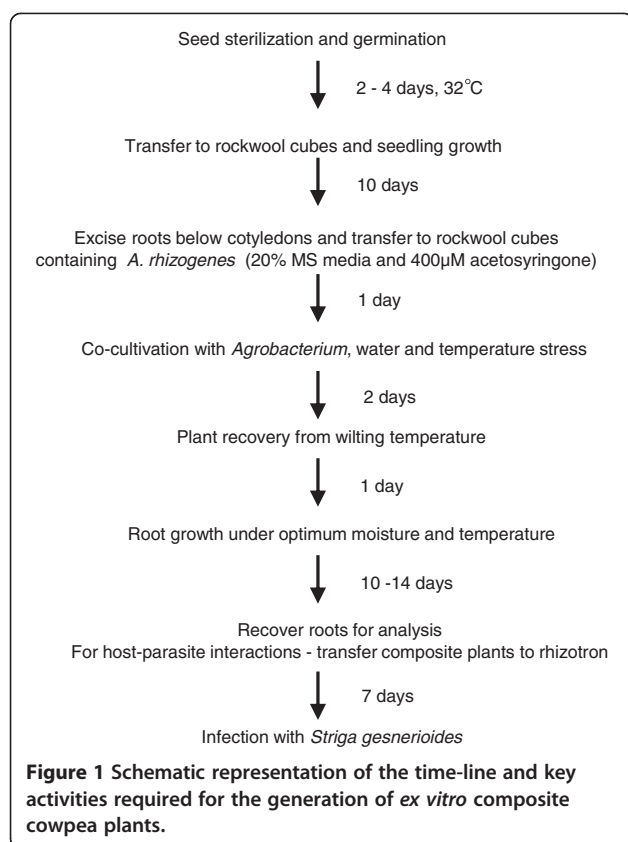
Seed sterilization and germination

2 - 4 days, 32°C

Transfer to rockwool cubes and seedling growth

10 days

Excise roots below cotyledons and transfer to rockwool cubes containing *A. rhizogenes* (20% MS media and 400μM acetosyringone)

1 day

Co-cultivation with *Agrobacterium*, water and temperature stress

2 days

Plant recovery from wilting temperature

1 day

Root growth under optimum moisture and temperature

10 -14 days

Recover roots for analysis
For host-parasite interactions - transfer composite plants to rhizotron

7 days

Infection with *Striga gesnerioides*

**Figure 1 Schematic representation of the time-line and key activities required for the generation of *ex vitro* composite cowpea plants.**